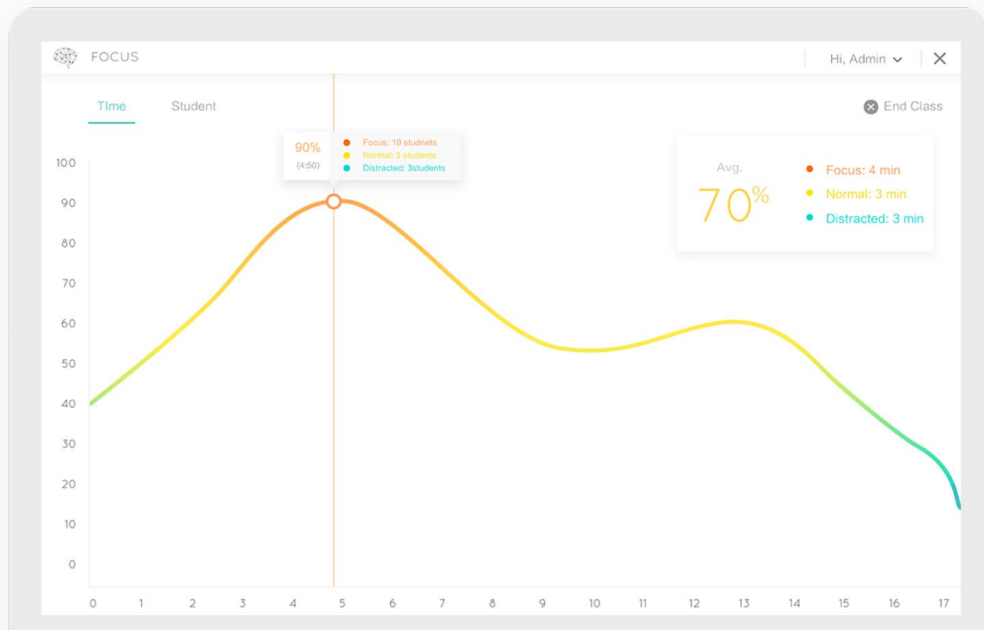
FOCUS

Hi, Admin

TIme

Student

End Class

90%
(4:50)

Focus: 10 studnets
Normal: 3 students
Distracted: 3students

Avg.
70%

Focus: 4 min
Normal: 3 min
Distracted: 3 min

100
90
80
70
60
50
40
30
20
10
0

0 1 2 3 4 5 6 7 8 9 10 11 12 13 14 15 16 17